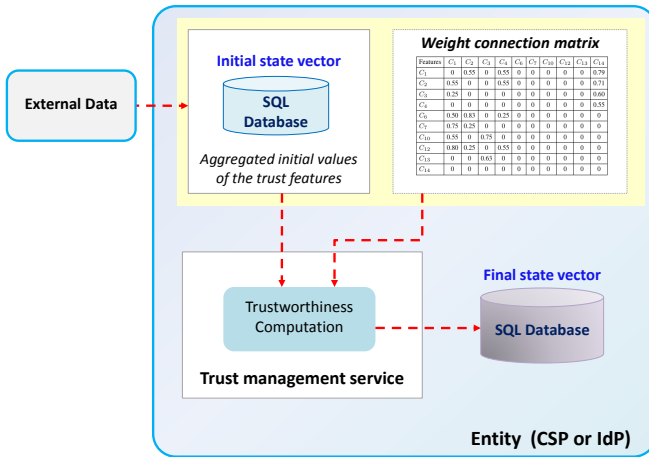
External Data

Initial state vector

SQL Database

Aggregated initial values of the trust features

Weight connection matrix

| Features | $C_1$ | $C_2$ | $C_3$ | $C_4$ | $C_6$ | $C_7$ | $C_{10}$ | $C_{12}$ | $C_{13}$ | $C_{14}$ |
|---|---|---|---|---|---|---|---|---|---|---|
| $C_1$ | 0 | 0.55 | 0 | 0.55 | 0 | 0 | 0 | 0 | 0 | 0.79 |
| $C_2$ | 0.55 | 0 | 0 | 0.55 | 0 | 0 | 0 | 0 | 0 | 0.71 |
| $C_3$ | 0.25 | 0 | 0 | 0 | 0 | 0 | 0 | 0 | 0 | 0.60 |
| $C_4$ | 0 | 0 | 0 | 0 | 0 | 0 | 0 | 0 | 0 | 0.55 |
| $C_6$ | 0.50 | 0.83 | 0 | 0.25 | 0 | 0 | 0 | 0 | 0 | 0 |
| $C_7$ | 0.75 | 0.25 | 0 | 0 | 0 | 0 | 0 | 0 | 0 | 0 |
| $C_{10}$ | 0.55 | 0 | 0.75 | 0 | 0 | 0 | 0 | 0 | 0 | 0 |
| $C_{12}$ | 0.80 | 0.25 | 0 | 0.55 | 0 | 0 | 0 | 0 | 0 | 0 |
| $C_{13}$ | 0 | 0 | 0.63 | 0 | 0 | 0 | 0 | 0 | 0 | 0 |
| $C_{14}$ | 0 | 0 | 0 | 0 | 0 | 0 | 0 | 0 | 0 | 0 |

Final state vector

Trustworthiness Computation

SQL Database

Trust management service

Entity (CSP or IdP)